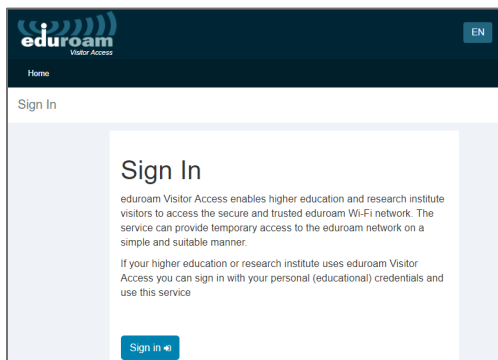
eduroam
Visitor Access

EN

Home

Sign In

Sign In

eduroam Visitor Access enables higher education and research institute visitors to access the secure and trusted eduroam Wi-Fi network. The service can provide temporary access to the eduroam network on a simple and suitable manner.

If your higher education or research institute uses eduroam Visitor Access you can sign in with your personal (educational) credentials and use this service

Sign in